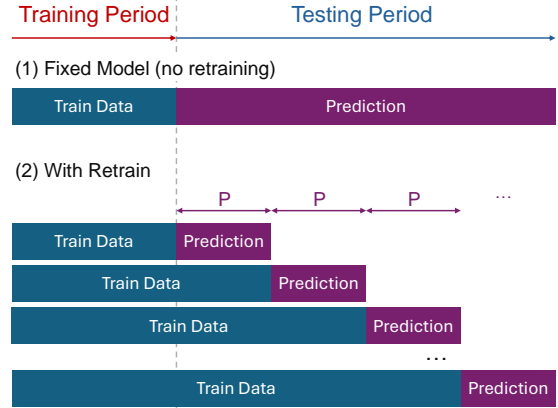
Training Period
Testing Period

(1) Fixed Model (no retraining)

Train Data
Prediction

(2) With Retrain

P
P
P
...

Train Data
Prediction

Train Data
Prediction

Train Data
Prediction

...

Train Data
Prediction